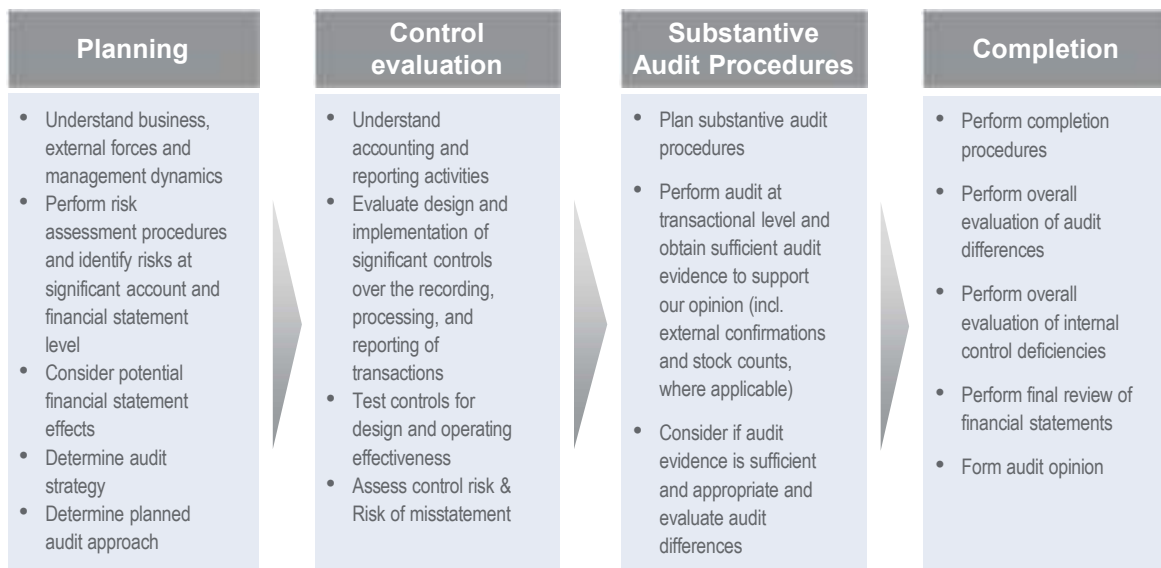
Planning

- Understand business, external forces and management dynamics
- Perform risk assessment procedures and identify risks at significant account and financial statement level
- Consider potential financial statement effects
- Determine audit strategy
- Determine planned audit approach

Control evaluation

- Understand accounting and reporting activities
- Evaluate design and implementation of significant controls over the recording, processing, and reporting of transactions
- Test controls for design and operating effectiveness
- Assess control risk & Risk of misstatement

Substantive Audit Procedures

- Plan substantive audit procedures
- Perform audit at transactional level and obtain sufficient audit evidence to support our opinion (incl. external confirmations and stock counts, where applicable)
- Consider if audit evidence is sufficient and appropriate and evaluate audit differences

Completion

- Perform completion procedures
- Perform overall evaluation of audit differences
- Perform overall evaluation of internal control deficiencies
- Perform final review of financial statements
- Form audit opinion